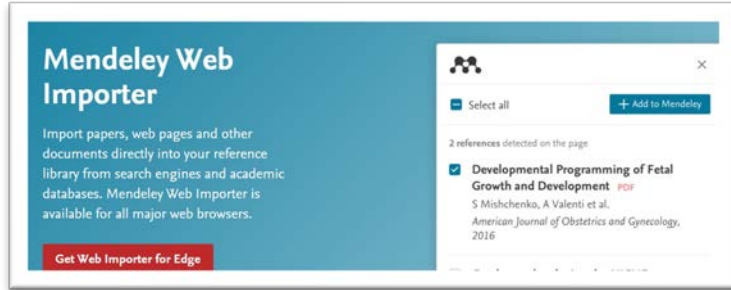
Mendeley Web Importer

Import papers, web pages and other documents directly into your reference library from search engines and academic databases. Mendeley Web Importer is available for all major web browsers.

Get Web Importer for Edge

×

Select all

+ Add to Mendeley

2 references detected on the page

Developmental Programming of Fetal Growth and Development PDF

S Mishchenko, A Valenti et al.

American Journal of Obstetrics and Gynecology, 2016

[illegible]